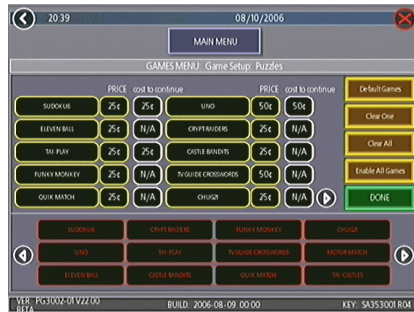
20:39

08/10/2006

MAIN MENU

GAMES MENU: Game Setup: Puzzles

| | PRICE | cost to continue | | PRICE | cost to continue |
|---|---|---|---|---|---|
| SUDOKUS | 25¢ | 25¢ | UNO | 50¢ | 50¢ |
| ELEVEN BALL | 25¢ | N/A | CRYPT RAIDERS | 25¢ | N/A |
| TRI-PLAY | 25¢ | N/A | CASTLE BANDITS | 25¢ | N/A |
| FUNKY MONKEY | 25¢ | N/A | TV GUIDE CROSSWORDS | 50¢ | 50¢ |
| QUIK MATCH | 25¢ | 25¢ | CHUGZI | 25¢ | N/A |

Default Games

Clear One

Clear All

Enable All Games

DONE

SUDOKUS
CRYPT RAIDERS
FUNKY MONKEY
CHUGZI
UNO
TRI-PLAY
TV GUIDE CROSSWORDS
MOTOR MATCH
ELEVEN BALL
CASTLE BANDITS
QUIK MATCH
TRI-CASTLES

VER: PG3002-01 V22.00 BETA

BUILD: 2006-08-09 00:00

KEY: SA353001 R04